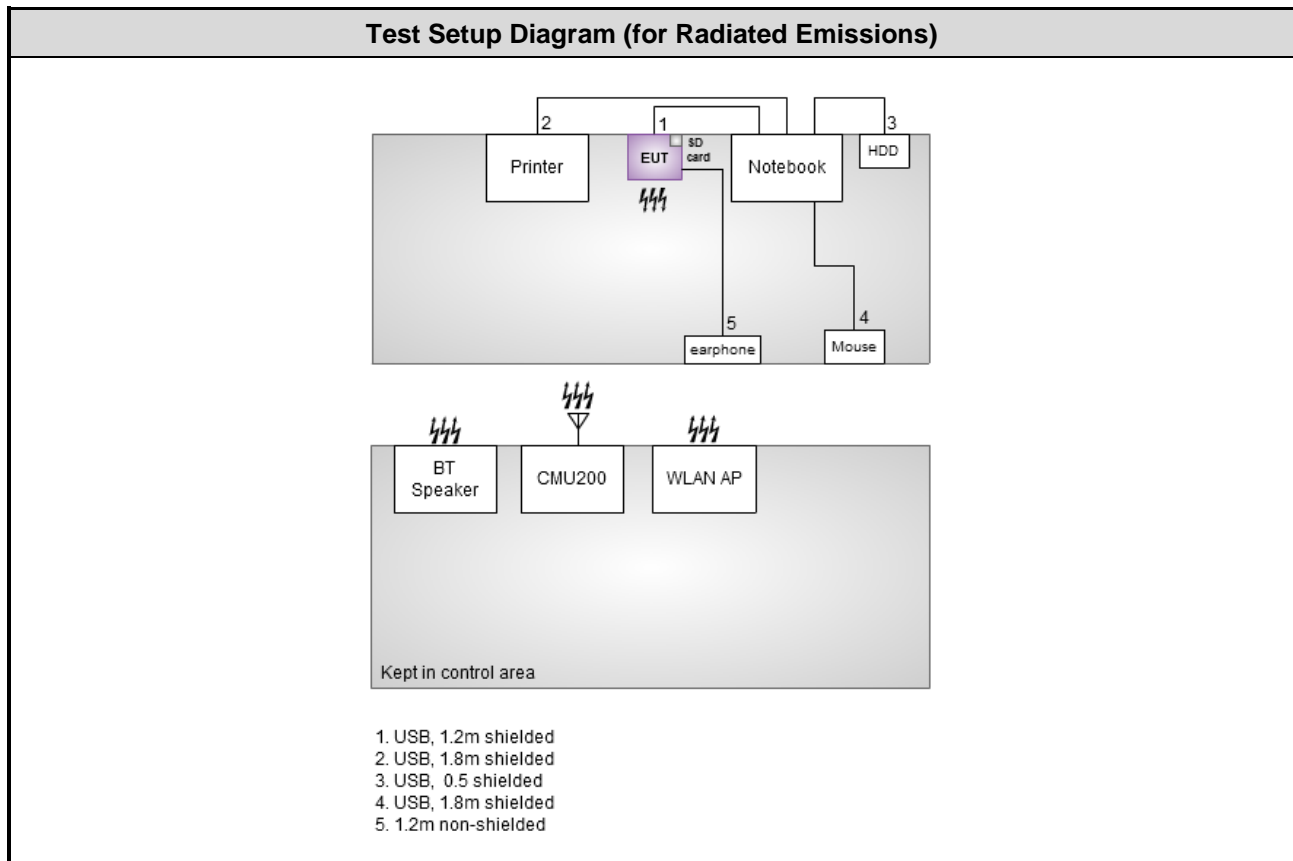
Test Setup Diagram (for Radiated Emissions)

2
1
3
Printer
EUT
SD card
Notebook
HDD
5
4
earphone
Mouse

BT Speaker
CMU200
WLAN AP

Kept in control area

1. USB, 1.2m shielded
2. USB, 1.8m shielded
3. USB, 0.5 shielded
4. USB, 1.8m shielded
5. 1.2m non-shielded